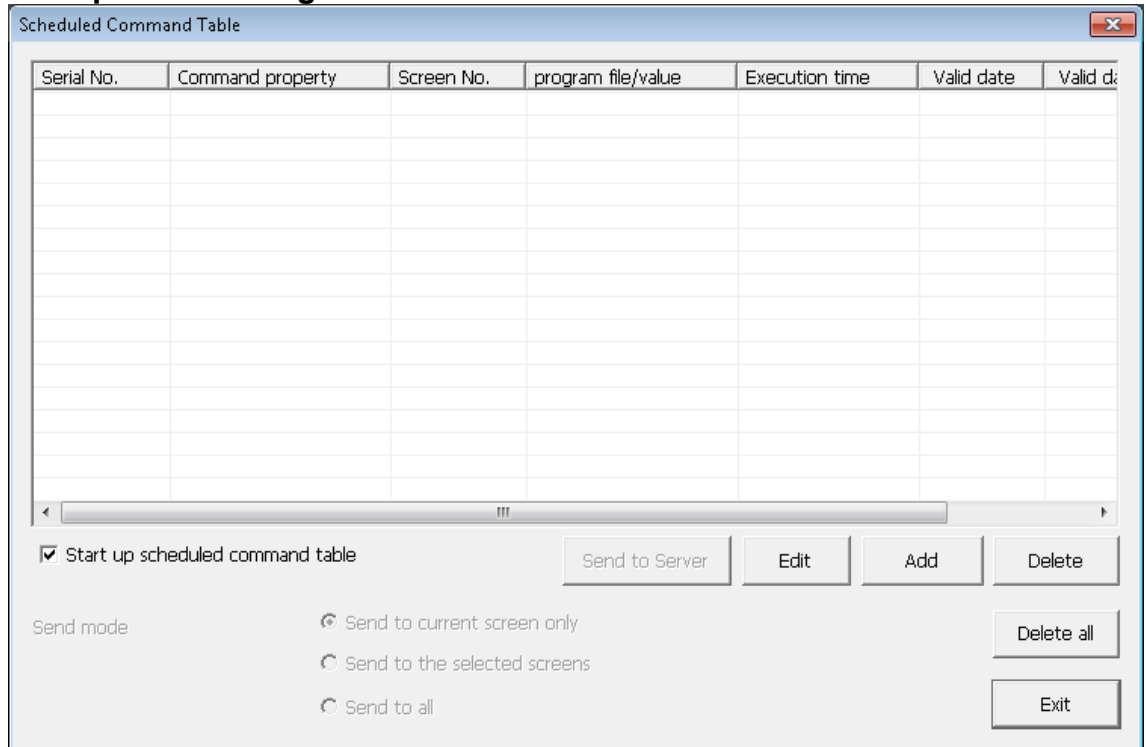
Scheduled Command Table

| Serial No. | Command property | Screen No. | program file/value | Execution time | Valid date | Valid d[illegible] |
|---|---|---|---|---|---|---|

Start up scheduled command table

Send to Server

Edit

Add

Delete

Send mode

Send to current screen only

Send to the selected screens

Send to all

Delete all

Exit